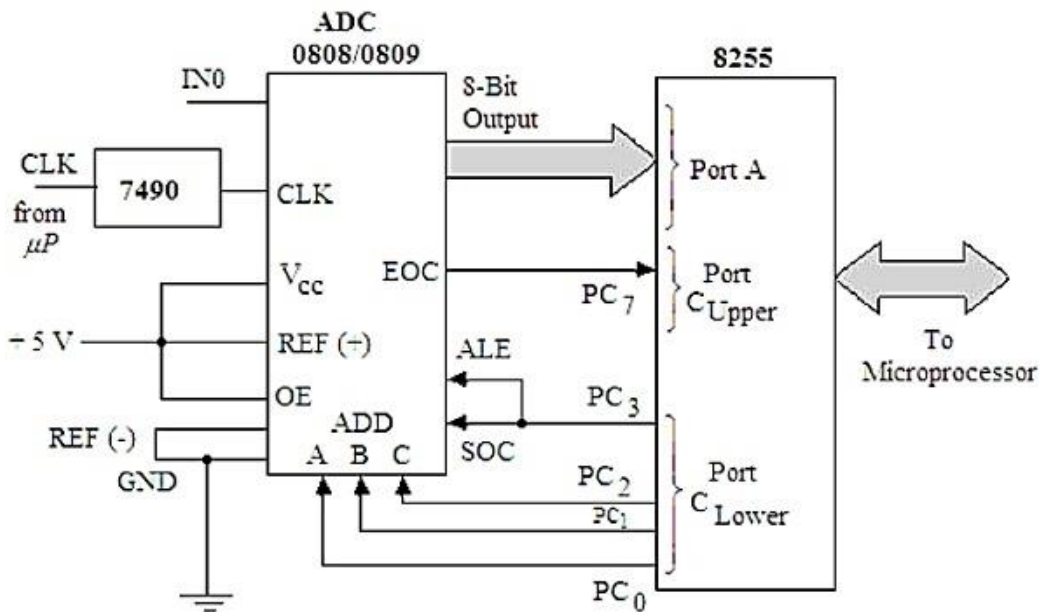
ADC
0808/0809

8255

IN0

8-Bit
Output

CLK
from
$\mu P$

7490

CLK

Port A

$V_{cc}$

EOC

$PC_7$

Port
$C_{Upper}$

+ 5 V

REF (+)

ALE

To
Microprocessor

OE

ADD

$PC_3$

REF (-)

SOC

GND

A B C

$PC_2$

$PC_1$

Port
$C_{Lower}$

$PC_0$